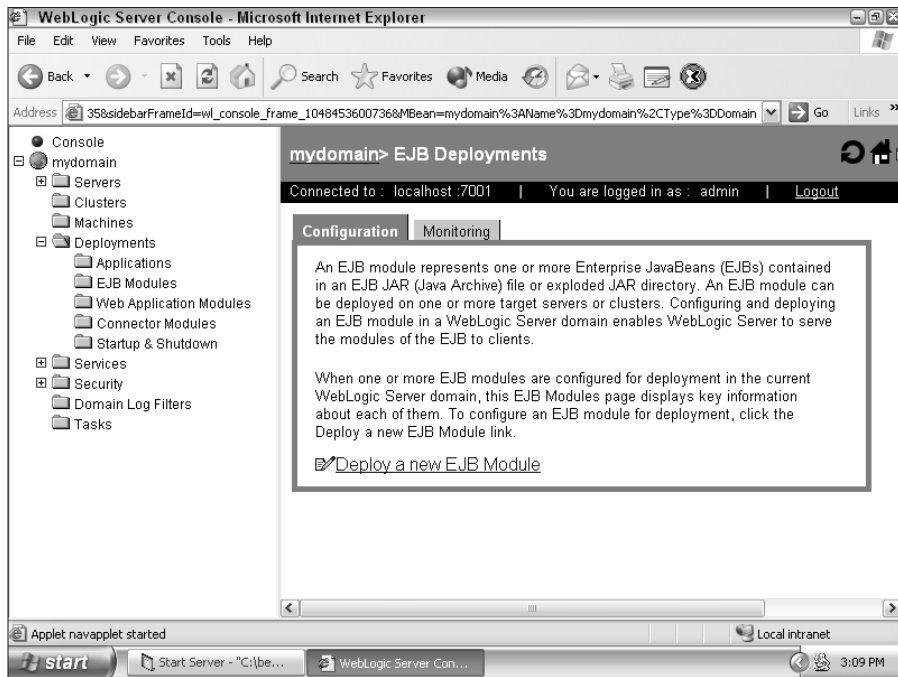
WebLogic Server Console - Microsoft Internet Explorer

File Edit View Favorites Tools Help

Back Search Favorites Media

Address 35&sidebarFrameId=wl_console_frame_1048453600736&MBean=mydomain%3AName%3Dmydomain%2CType%3DDomain Go Links »

Console
mydomain
Servers
Clusters
Machines
Deployments
Applications
EJB Modules
Web Application Modules
Connector Modules
Startup & Shutdown
Services
Security
Domain Log Filters
Tasks

mydomain> EJB Deployments

Connected to : localhost :7001 | You are logged in as : admin | Logout

Configuration Monitoring

An EJB module represents one or more Enterprise JavaBeans (EJBs) contained in an EJB JAR (Java Archive) file or exploded JAR directory. An EJB module can be deployed on one or more target servers or clusters. Configuring and deploying an EJB module in a WebLogic Server domain enables WebLogic Server to serve the modules of the EJB to clients.

When one or more EJB modules are configured for deployment in the current WebLogic Server domain, this EJB Modules page displays key information about each of them. To configure an EJB module for deployment, click the Deploy a new EJB Module link.

Deploy a new EJB Module

Applet navapplet started

Local intranet

start Start Server - "C:\be... WebLogic Server Con... 3:09 PM